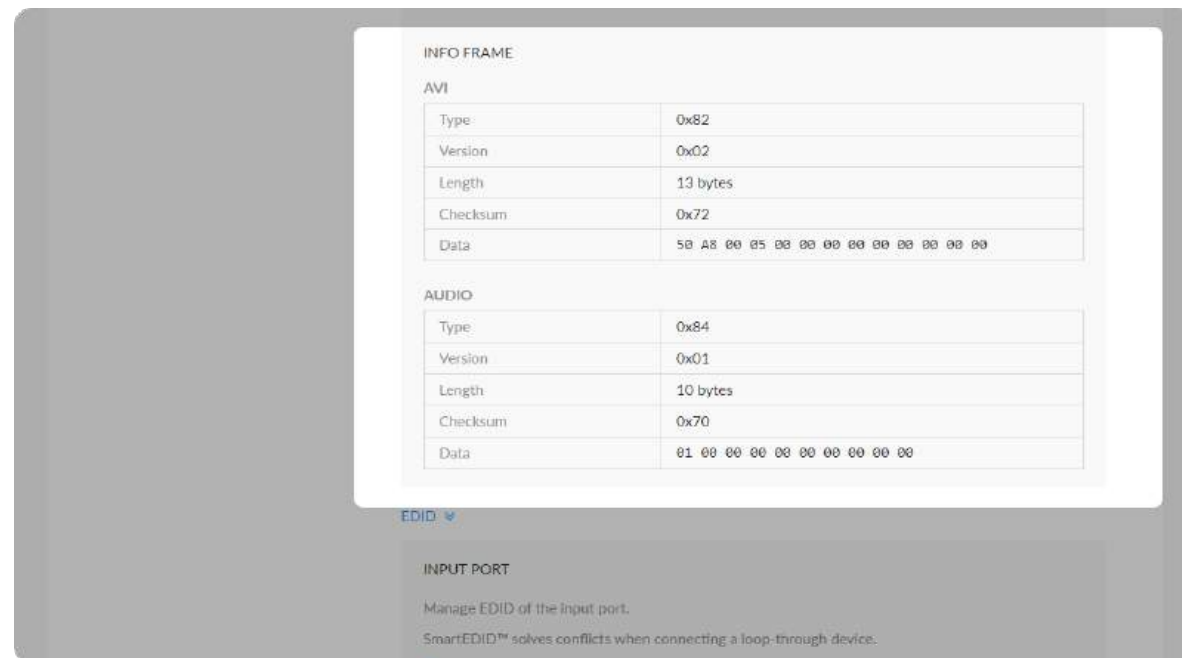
INFO FRAME

AVI

| Type | 0x82 |
|---|---|
| Version | 0x02 |
| Length | 13 bytes |
| Checksum | 0x72 |
| Data | 50 A8 00 05 00 00 00 00 00 00 00 00 00 |

AUDIO

| Type | 0x84 |
|---|---|
| Version | 0x01 |
| Length | 10 bytes |
| Checksum | 0x70 |
| Data | 01 00 00 00 00 00 00 00 00 00 |

EDID

INPUT PORT

Manage EDID of the input port.

SmartEDID™ solves conflicts when connecting a loop-through device.